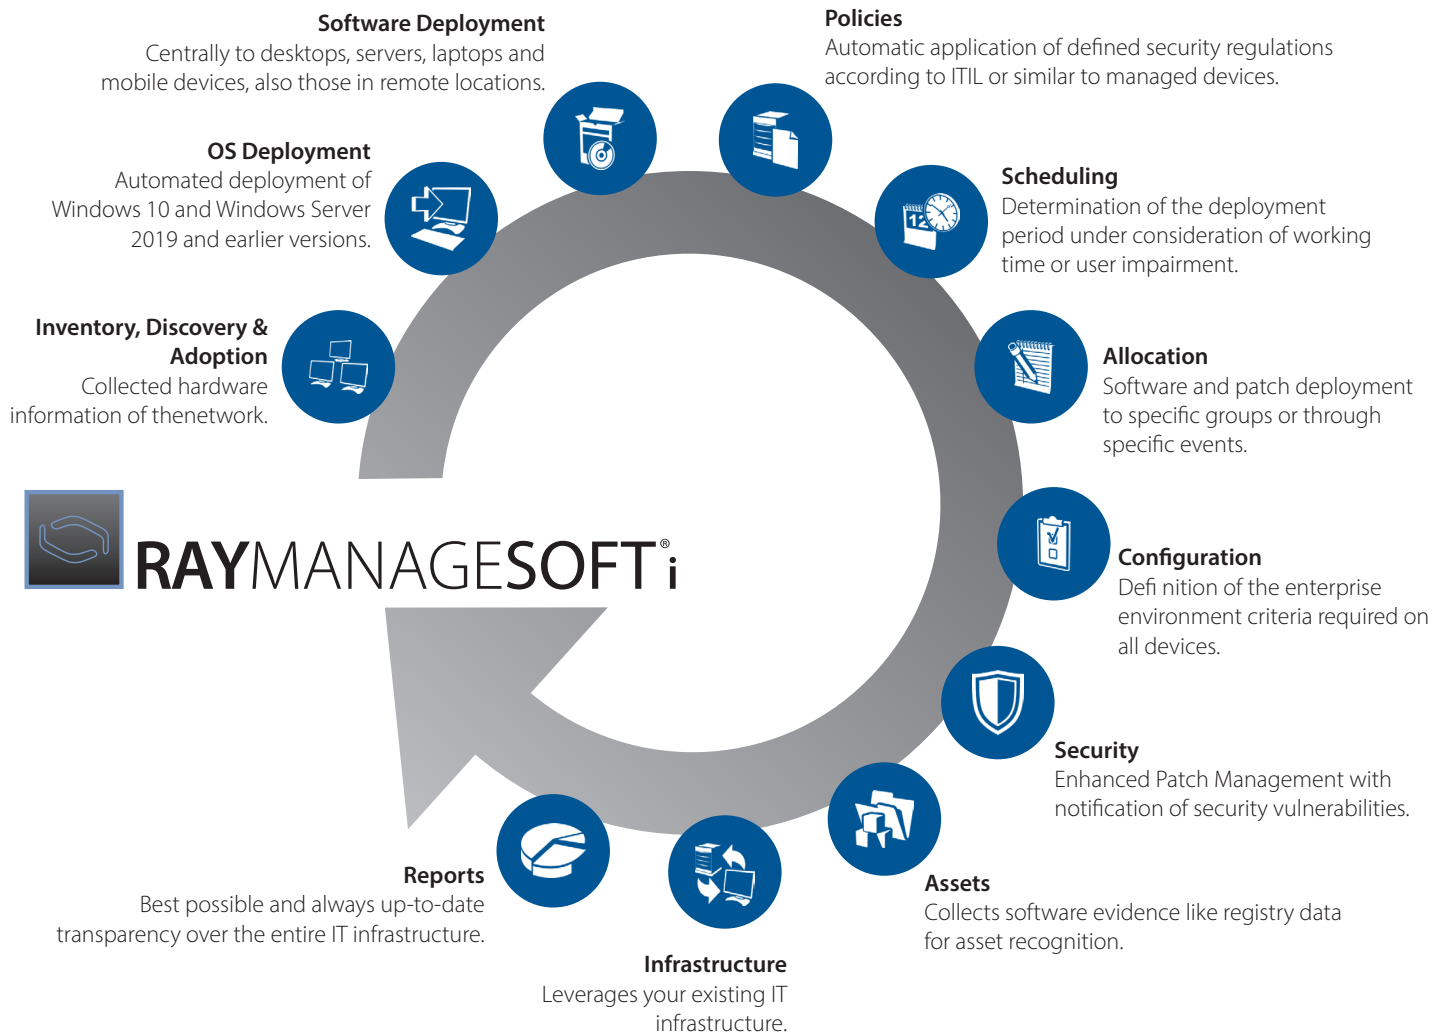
**Software Deployment**
Centrally to desktops, servers, laptops and mobile devices, also those in remote locations.

**Policies**
Automatic application of defined security regulations according to ITIL or similar to managed devices.

**OS Deployment**
Automated deployment of Windows 10 and Windows Server 2019 and earlier versions.

**Scheduling**
Determination of the deployment period under consideration of working time or user impairment.

**Inventory, Discovery & Adoption**
Collected hardware information of thenetwork.

**Allocation**
Software and patch deployment to specific groups or through specific events.

12

RAYMANAGESOFT® i

**Configuration**
Defi nition of the enterprise environment criteria required on all devices.

**Security**
Enhanced Patch Management with notification of security vulnerabilities.

**Reports**
Best possible and always up-to-date transparency over the entire IT infrastructure.

**Assets**
Collects software evidence like registry data for asset recognition.

**Infrastructure**
Leverages your existing IT infrastructure.